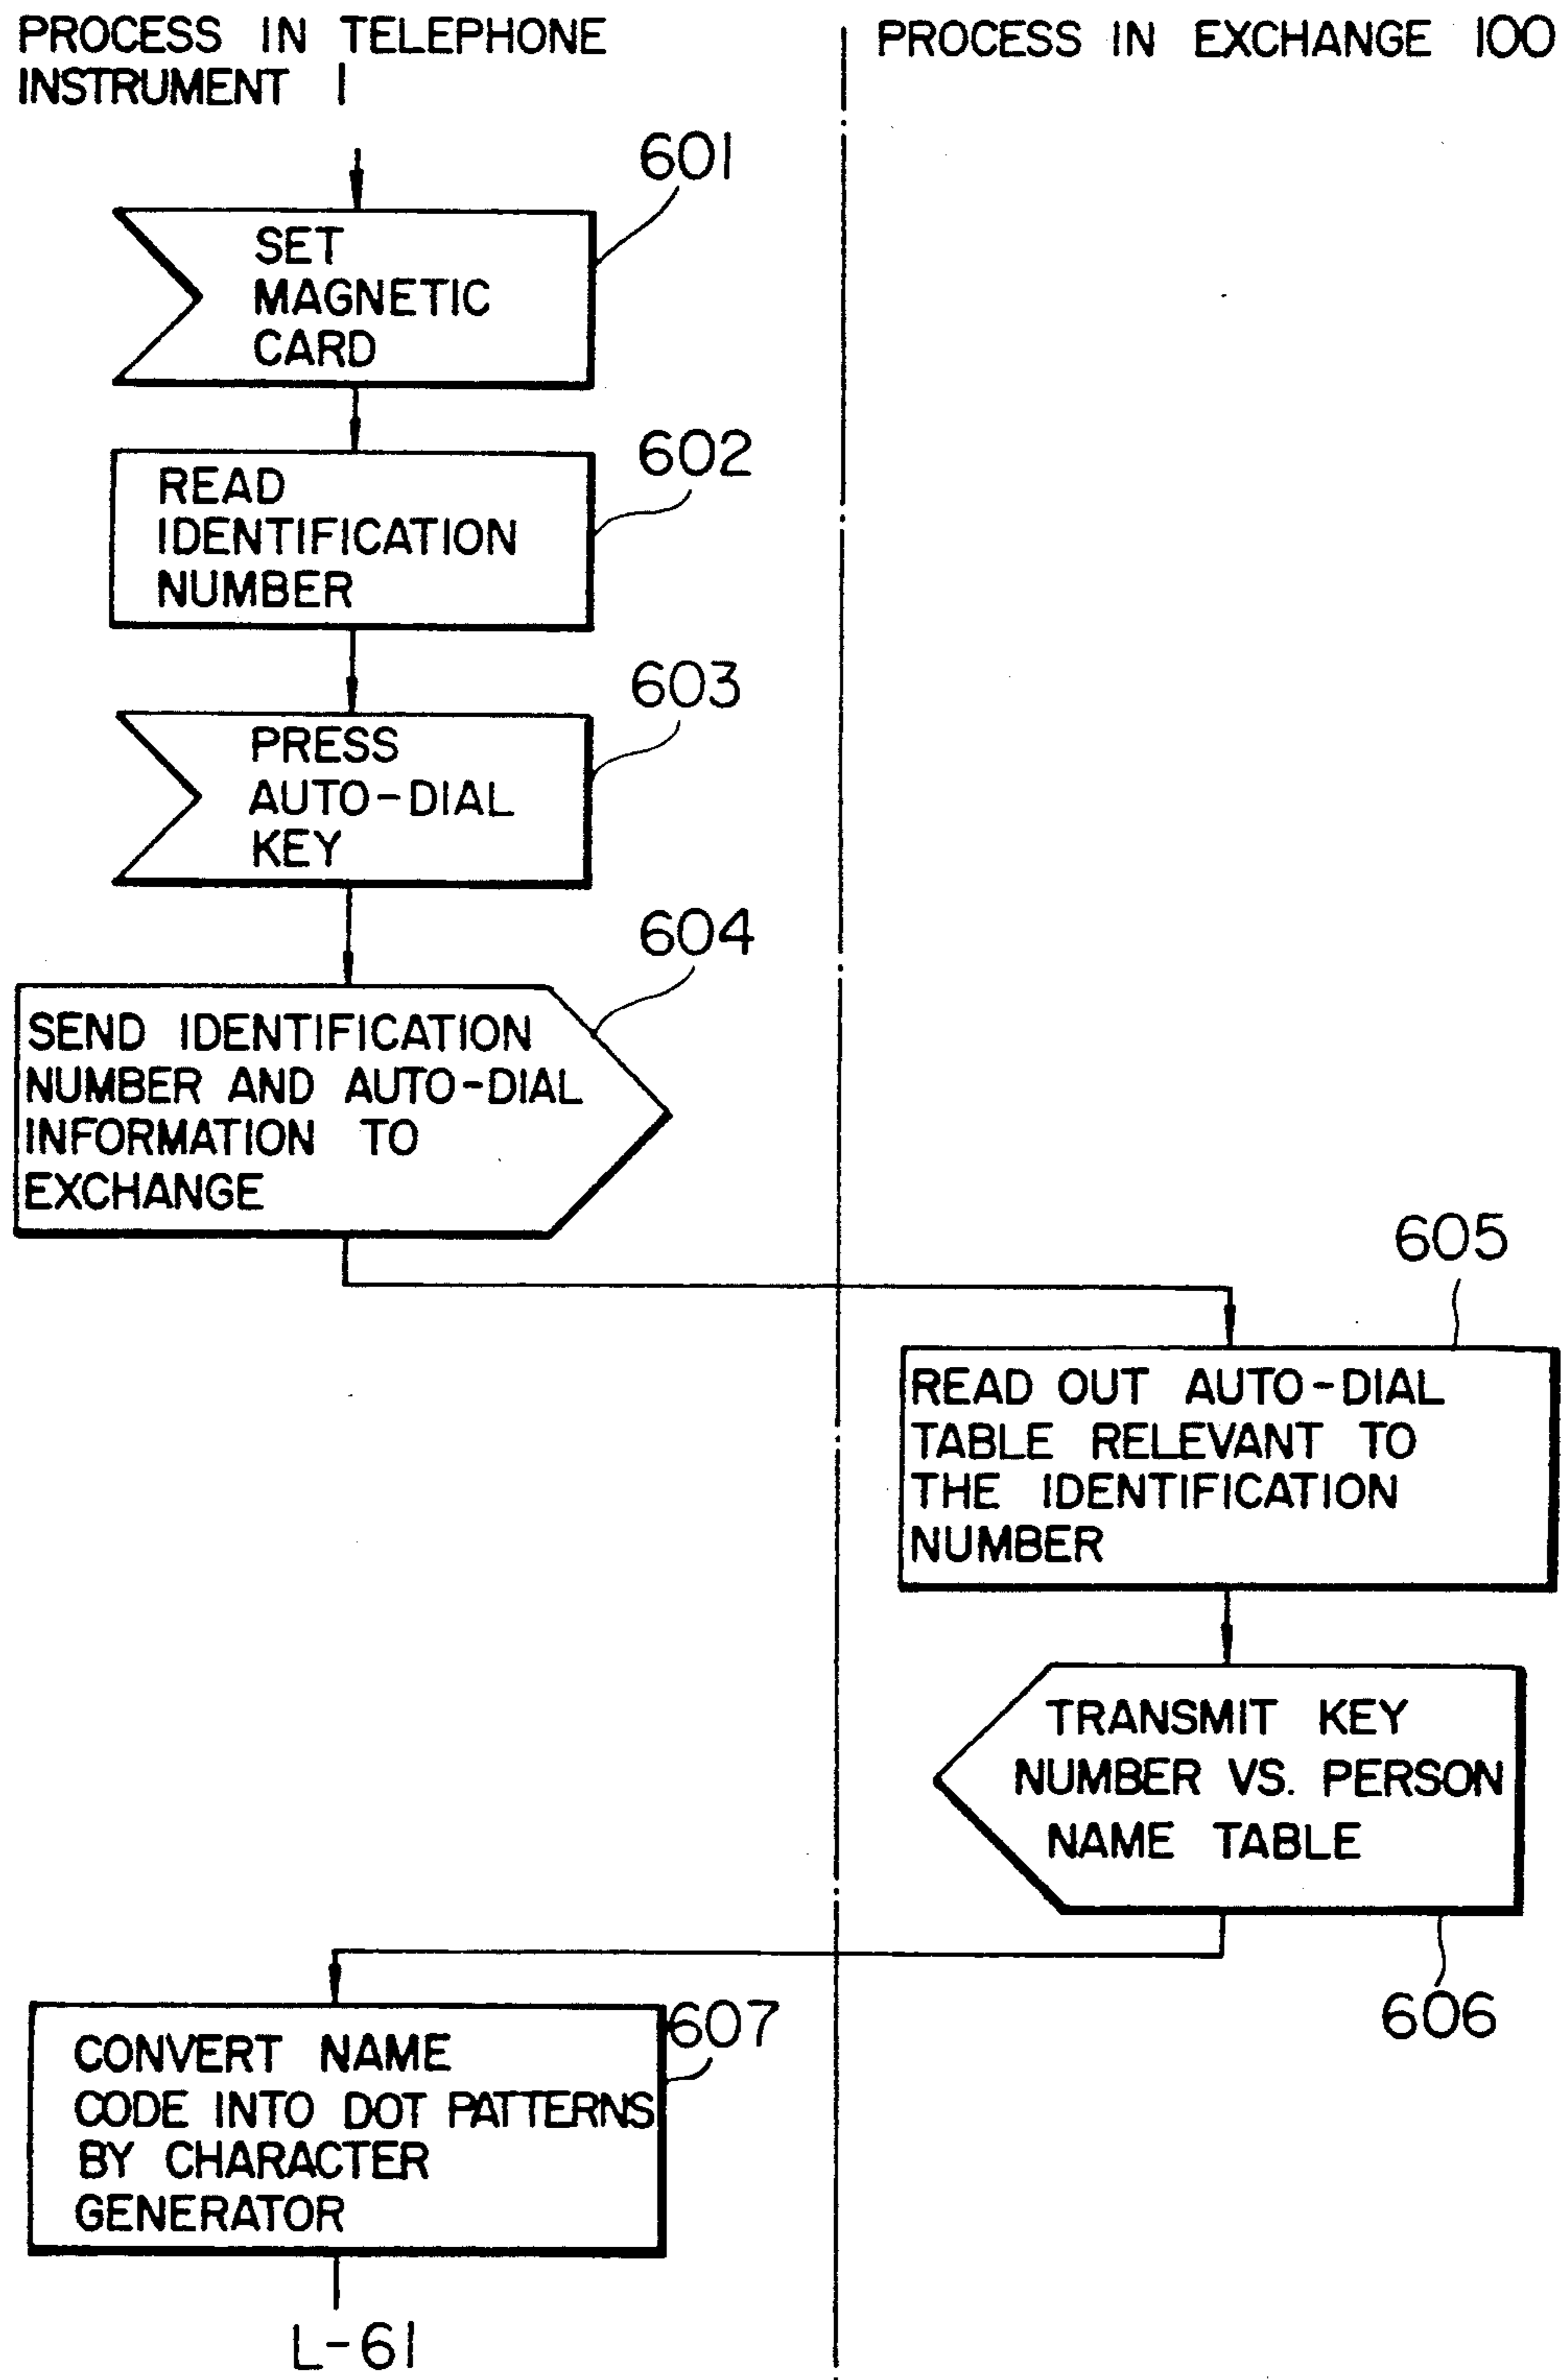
PROCESS IN TELEPHONE INSTRUMENT 1

PROCESS IN EXCHANGE 100

601

SET MAGNETIC CARD

602

READ IDENTIFICATION NUMBER

603

PRESS AUTO-DIAL KEY

604

SEND IDENTIFICATION NUMBER AND AUTO-DIAL INFORMATION TO EXCHANGE

605

READ OUT AUTO-DIAL TABLE RELEVANT TO THE IDENTIFICATION NUMBER

TRANSMIT KEY NUMBER VS. PERSON NAME TABLE

606

607

CONVERT NAME CODE INTO DOT PATTERNS BY CHARACTER GENERATOR

L-61